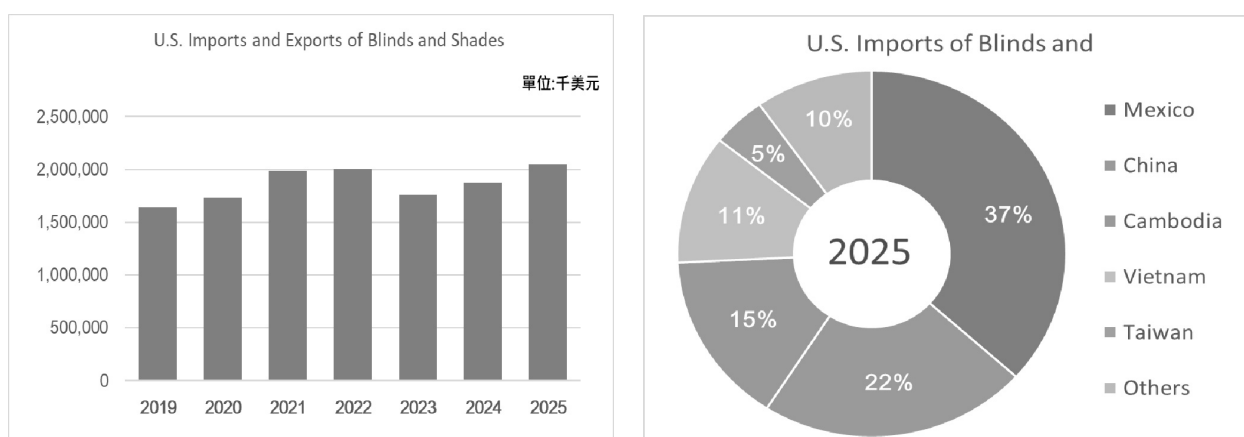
U.S. Imports and Exports of Blinds and Shades

單位:千美元

2,500,000
2,000,000
1,500,000
1,000,000
500,000
0

2019 2020 2021 2022 2023 2024 2025

U.S. Imports of Blinds and

2025

37%
22%
15%
11%
5%
10%

Mexico
China
Cambodia
Vietnam
Taiwan
Others